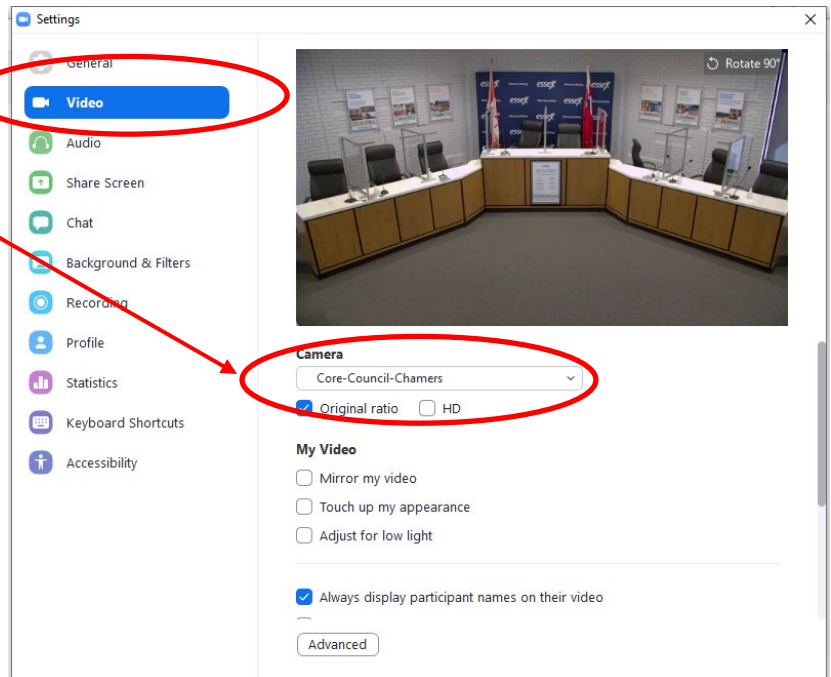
Settings

General
Video
Audio
Share Screen
Chat
Background & Filters
Recording
Profile
Statistics
Keyboard Shortcuts
Accessibility

Rotate 90°

essex essex essex essex

Camera
Core-Council-Chamers
Original ratio
HD

My Video
Mirror my video
Touch up my appearance
Adjust for low light

Always display participant names on their video

Advanced